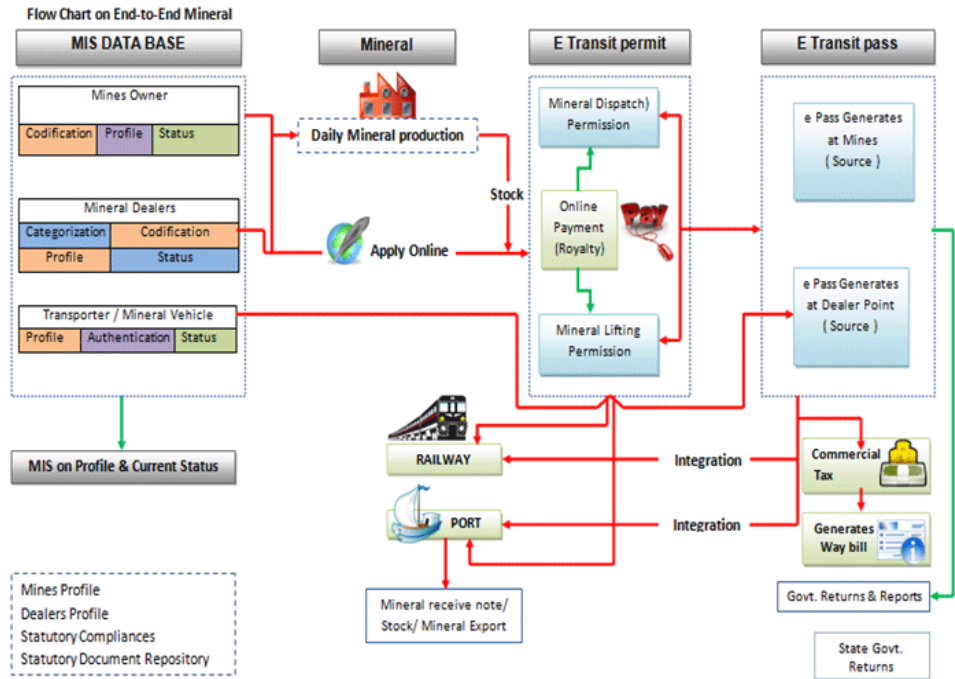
Flow Chart on End-to-End Mineral

MIS DATA BASE

Mineral

E Transit permit

E Transit pass

Mines Owner

| Codification | Profile | Status |
|---|---|---|

Mineral Dealers

| Categorization | Codification |
|---|---|
| Profile | Status |

Transporter / Mineral Vehicle

| Profile | Authentication | Status |
|---|---|---|

Daily Mineral production

Stock

Apply Online

Mineral Dispatch) Permission

Online Payment (Royalty)

Pay

Mineral Lifting Permission

e Pass Generates at Mines ( Source )

e Pass Generates at Dealer Point ( Source )

MIS on Profile & Current Status

RAILWAY

Integration

PORT

Integration

Commercial Tax

Generates Way bill

Mineral receive note/ Stock/ Mineral Export

Govt. Returns & Reports

Mines Profile
Dealers Profile
Statutory Compliances
Statutory Document Repository

State Govt. Returns